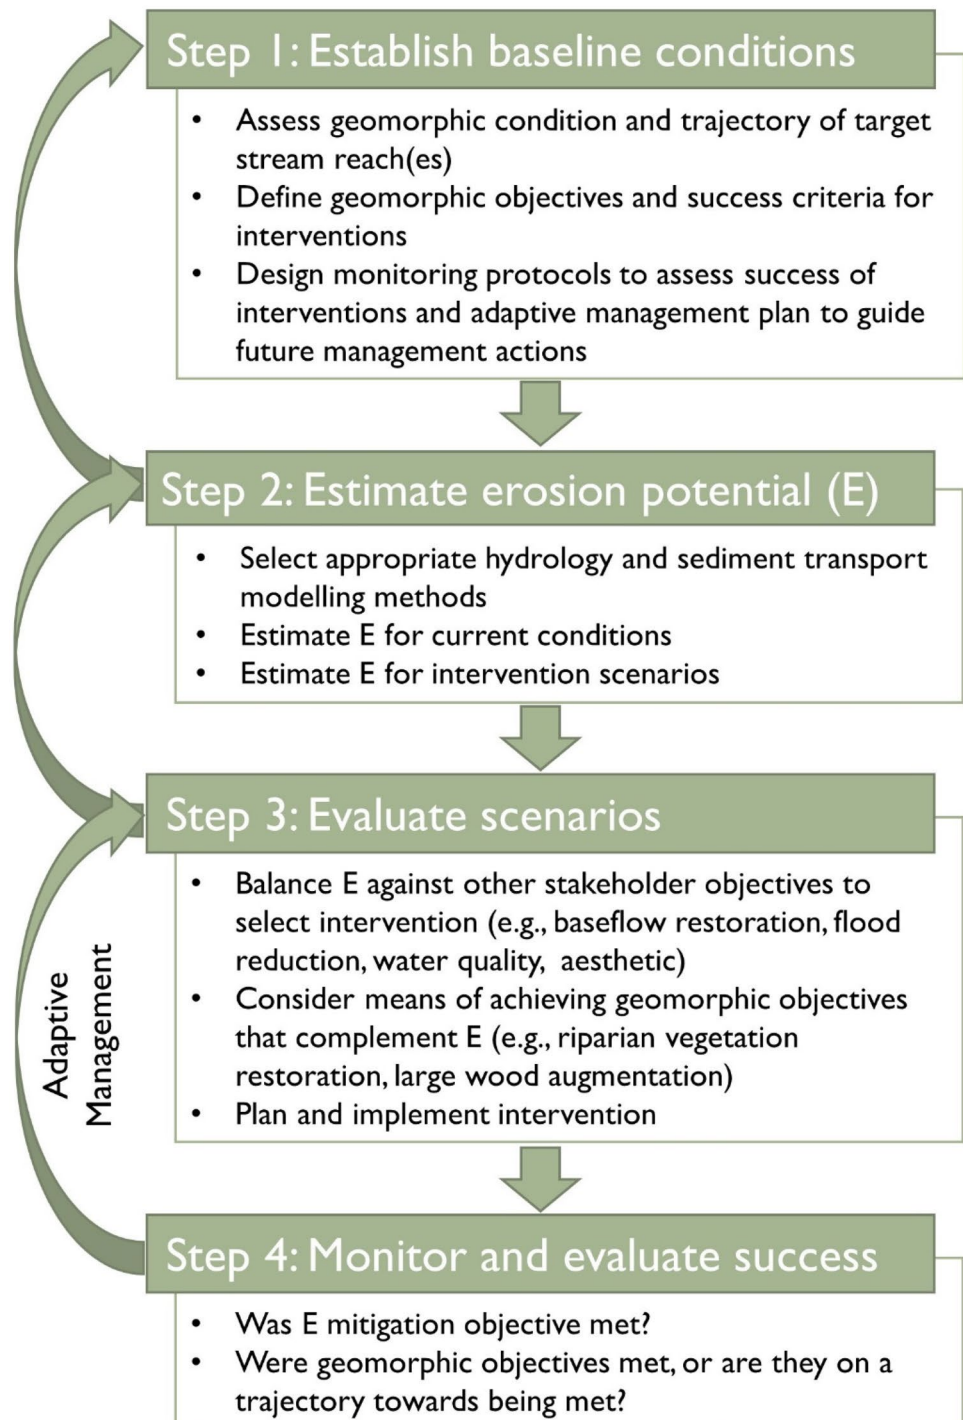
Step 1: Establish baseline conditions

- Assess geomorphic condition and trajectory of target stream reach(es)
- Define geomorphic objectives and success criteria for interventions
- Design monitoring protocols to assess success of interventions and adaptive management plan to guide future management actions

Step 2: Estimate erosion potential (E)

- Select appropriate hydrology and sediment transport modelling methods
- Estimate E for current conditions
- Estimate E for intervention scenarios

Step 3: Evaluate scenarios

- Balance E against other stakeholder objectives to select intervention (e.g., baseflow restoration, flood reduction, water quality, aesthetic)
- Consider means of achieving geomorphic objectives that complement E (e.g., riparian vegetation restoration, large wood augmentation)
- Plan and implement intervention

Adaptive Management

Step 4: Monitor and evaluate success

- Was E mitigation objective met?
- Were geomorphic objectives met, or are they on a trajectory towards being met?